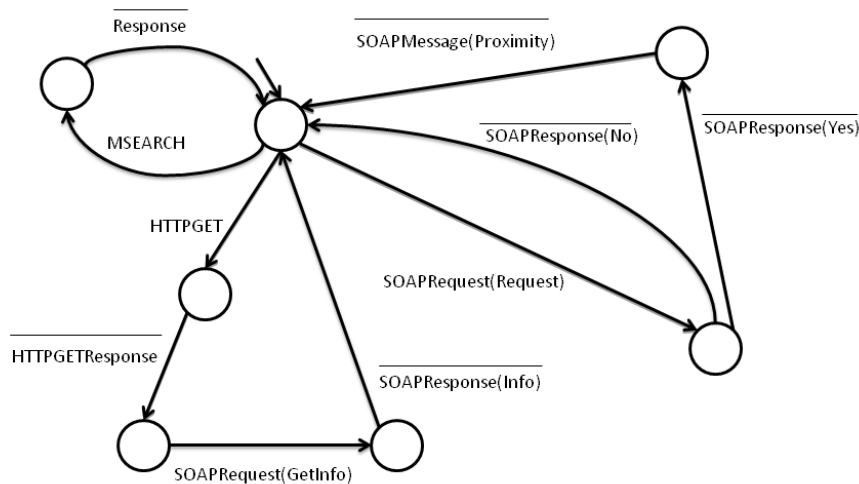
$\overline{\text{Response}}$

$\overline{\text{SOAPMessage(Proximity)}}$

MSEARCH

$\overline{\text{SOAPResponse(No)}}$

$\overline{\text{SOAPResponse(Yes)}}$

HTTPGET

SOAPRequest(Request)

$\overline{\text{HTTPGETResponse}}$

$\overline{\text{SOAPResponse(Info)}}$

SOAPRequest(GetInfo)